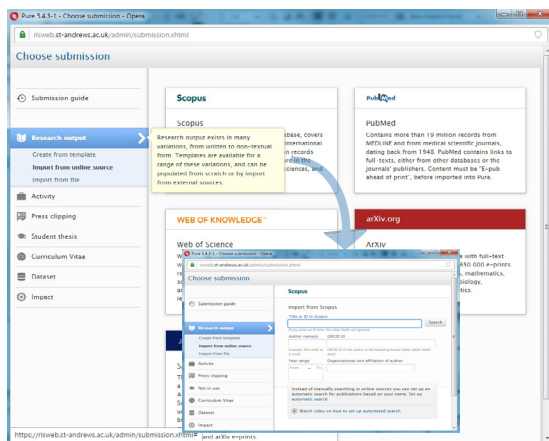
Pure 5.4.3-1 - Choose submission - Opera

risweb.st-andrews.ac.uk/admin/submission.xhtml

Choose submission

Submission guide

Research output

Create from template

Import from online source

Import from file

Activity

Press clipping

Student thesis

Curriculum Vitaa

Dataset

Impact

Scopus

Scopus

Research output exists in many variations, from written to non-textual form. Templates are available for a range of these variations, and can be populated from scratch or by import from external sources.

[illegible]base, covers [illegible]nternational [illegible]n records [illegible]rd in the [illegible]ciences, and

PubMed

PubMed

Contains more than 19 million records from MEDLINE and from medical scientific journals, dating back from 1948. PubMed contains links to full- texts, either from other databases or the journals' publishers. Content must be "E-pub ahead of print", before imported into Pure.

WEB OF KNOWLEDGE

Web of Science

arXiv.org

ArXiv

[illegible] with full-text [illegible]50.000 e-prints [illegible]s, mathematics, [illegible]iology, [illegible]ectronics.

Pure 5.4.3-1 - Choose submission - Opera

risweb.st-andrews.ac.uk/admin/submission.xhtml

Choose submission

Submission guide

Research output

Create from template

Import from online source

Import from file

Activity

Press clipping

Not in use

Curriculum Vitae

Dataset

Impact

Scopus

Import from Scopus

Title or ID in Scopus

Search

Author name(s)

ORCID ID

Year range

Organisational unit affiliation of author

From To

Instead of manually searching in online sources you can set up an automatic search for publications based on your name. Set up automatic search

Watch video on how to set up automated search

https://risweb.st-andrews.ac.uk/admin/submission.xhtml#

and arXiv e-prints